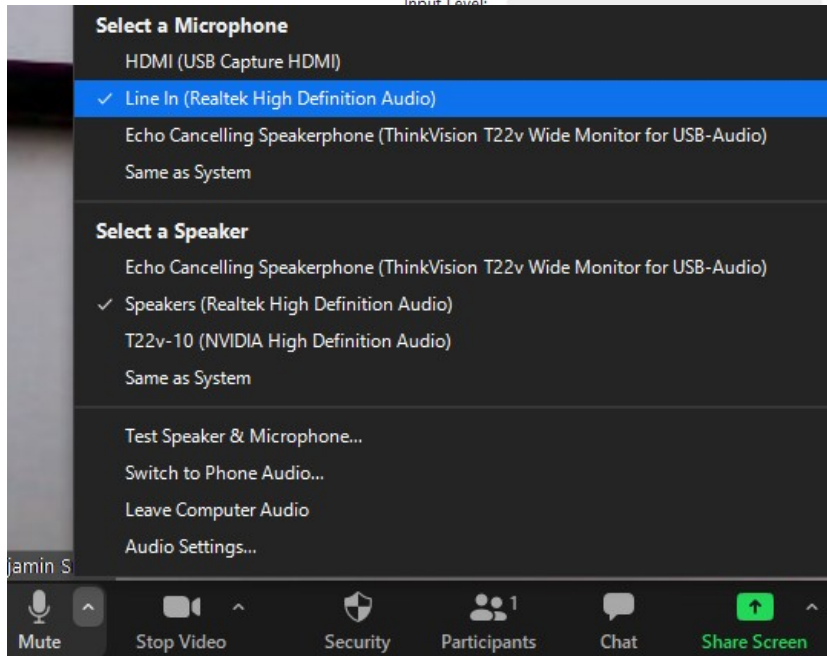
Input Level:

Select a Microphone
HDMI (USB Capture HDMI)
✓ Line In (Realtek High Definition Audio)
Echo Cancelling Speakerphone (ThinkVision T22v Wide Monitor for USB-Audio)
Same as System

Select a Speaker
Echo Cancelling Speakerphone (ThinkVision T22v Wide Monitor for USB-Audio)
✓ Speakers (Realtek High Definition Audio)
T22v-10 (NVIDIA High Definition Audio)
Same as System

Test Speaker & Microphone...
Switch to Phone Audio...
Leave Computer Audio
Audio Settings...

jamin S

Mute
Stop Video
Security
1
Participants
Chat
Share Screen